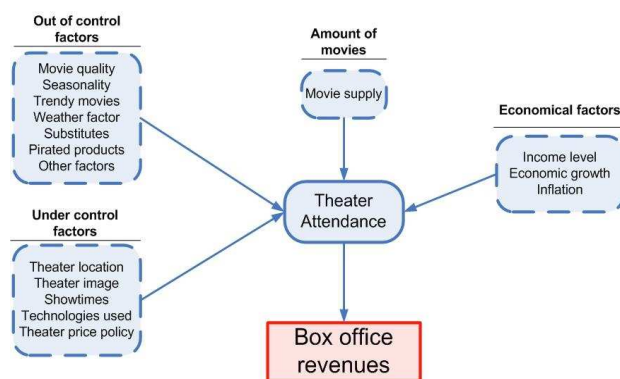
Out of control factors

Movie quality
Seasonality
Trendy movies
Weather factor
Substitutes
Pirated products
Other factors

Amount of movies

Movie supply

Economical factors

Income level
Economic growth
Inflation

Theater Attendance

Under control factors

Theater location
Theater image
Showtimes
Technologies used
Theater price policy

Box office revenues